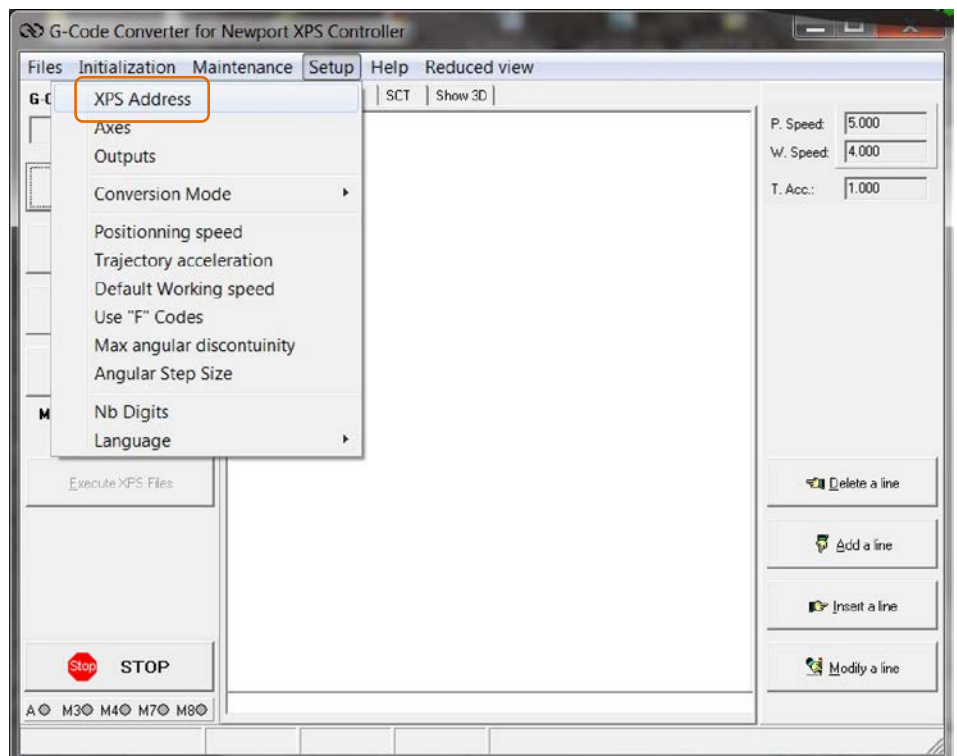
G-Code Converter for Newport XPS Controller

Files Initialization Maintenance Setup Help Reduced view

G-C

XPS Address
Axes
Outputs
Conversion Mode
Positionning speed
Trajectory acceleration
Default Working speed
Use "F" Codes
Max angular discontuinity
Angular Step Size
Nb Digits
Language

M

SCT | Show 3D

P. Speed: 5.000
W. Speed: 4.000
T. Acc.: 1.000

Execute XPS Files

Delete a line
Add a line
Insert a line
Modify a line

Stop STOP

A M3 M4 M7 M8